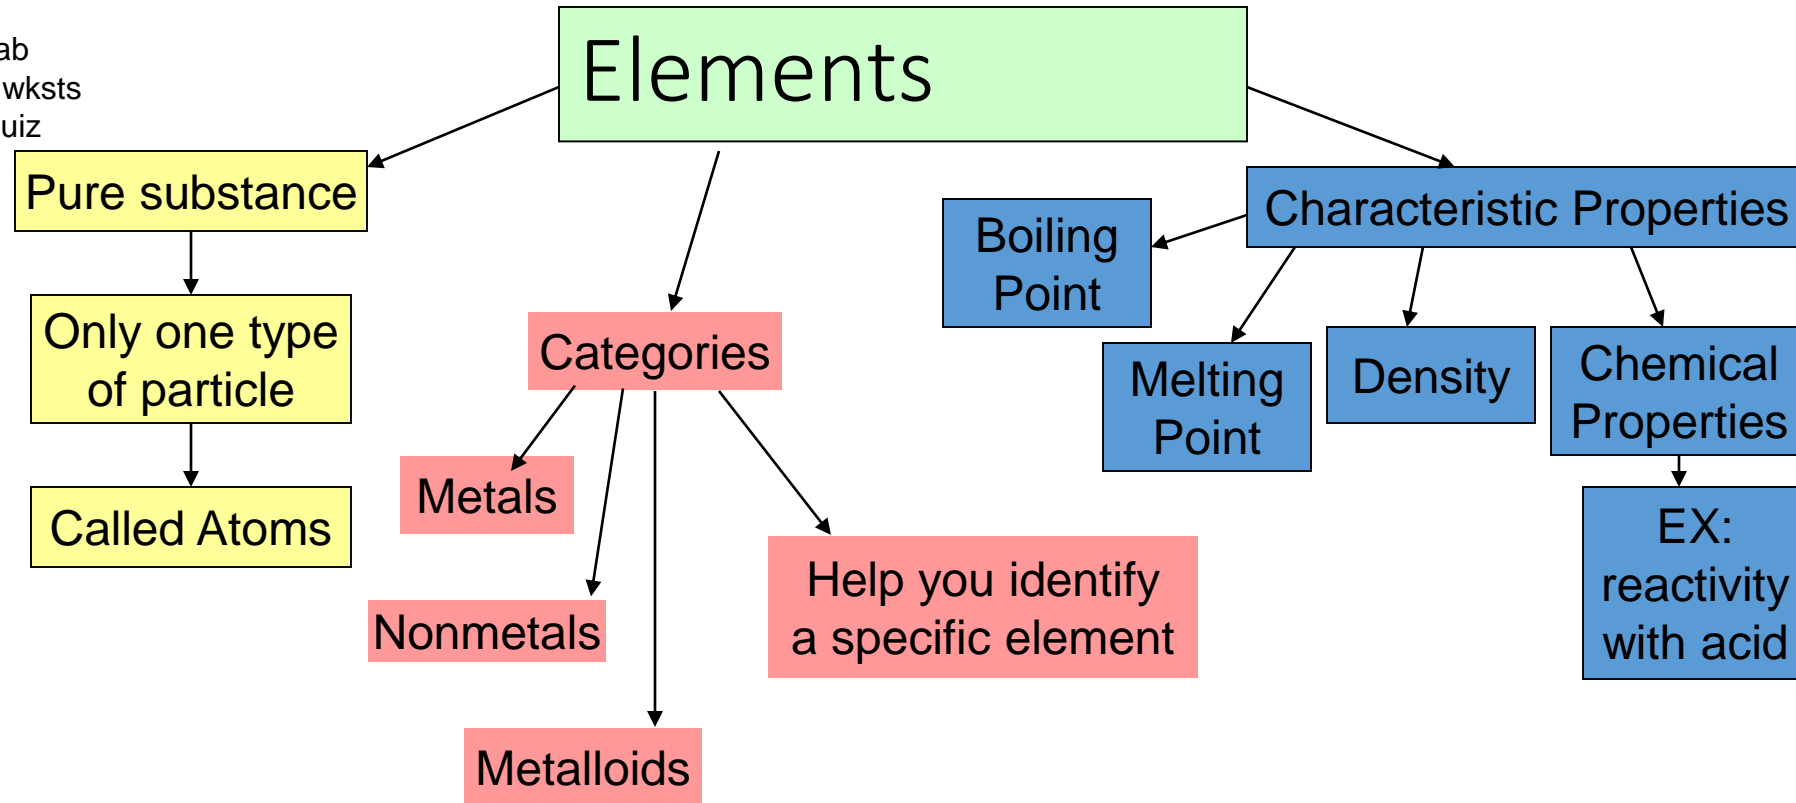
ab
wksts
uiz

Elements

Pure substance

Only one type of particle

Called Atoms

Categories

Metals

Nonmetals

Metalloids

Help you identify a specific element

Characteristic Properties

Boiling Point

Melting Point

Density

Chemical Properties

EX: reactivity with acid